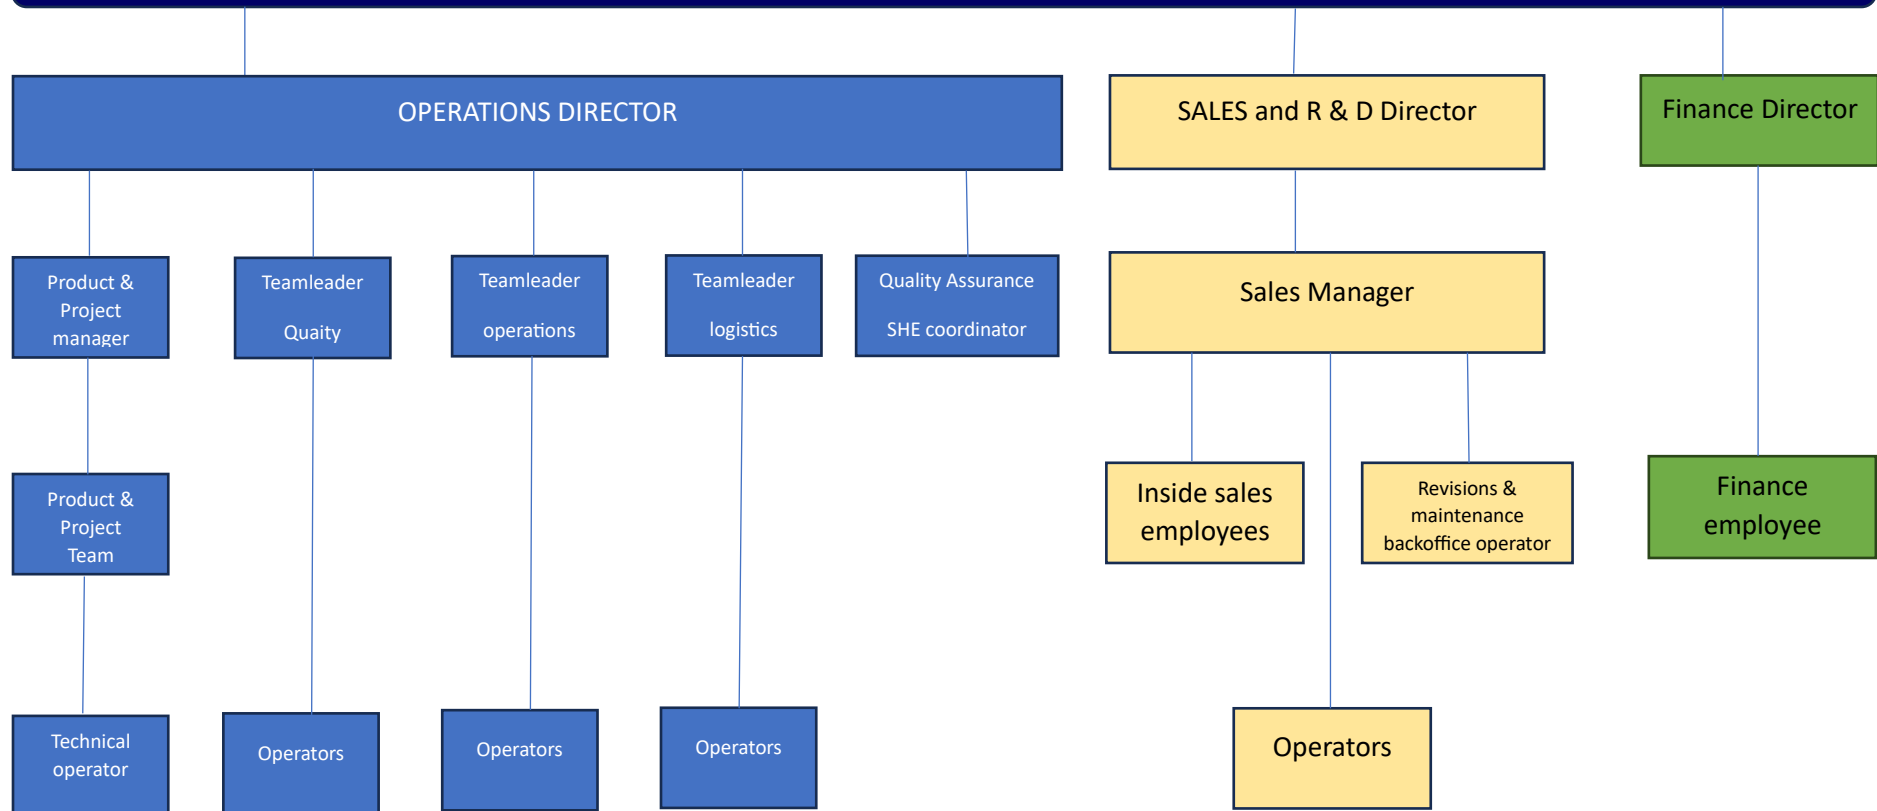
OPERATIONS DIRECTOR

SALES and R & D Director

Finance Director

Product & Project manager

Teamleader

Quaity

Teamleader

operations

Teamleader

logistics

Quality Assurance

SHE coordinator

Sales Manager

Product & Project Team

Inside sales employees

Revisions & maintenance backoffice operator

Finance employee

Technical operator

Operators

Operators

Operators

Operators